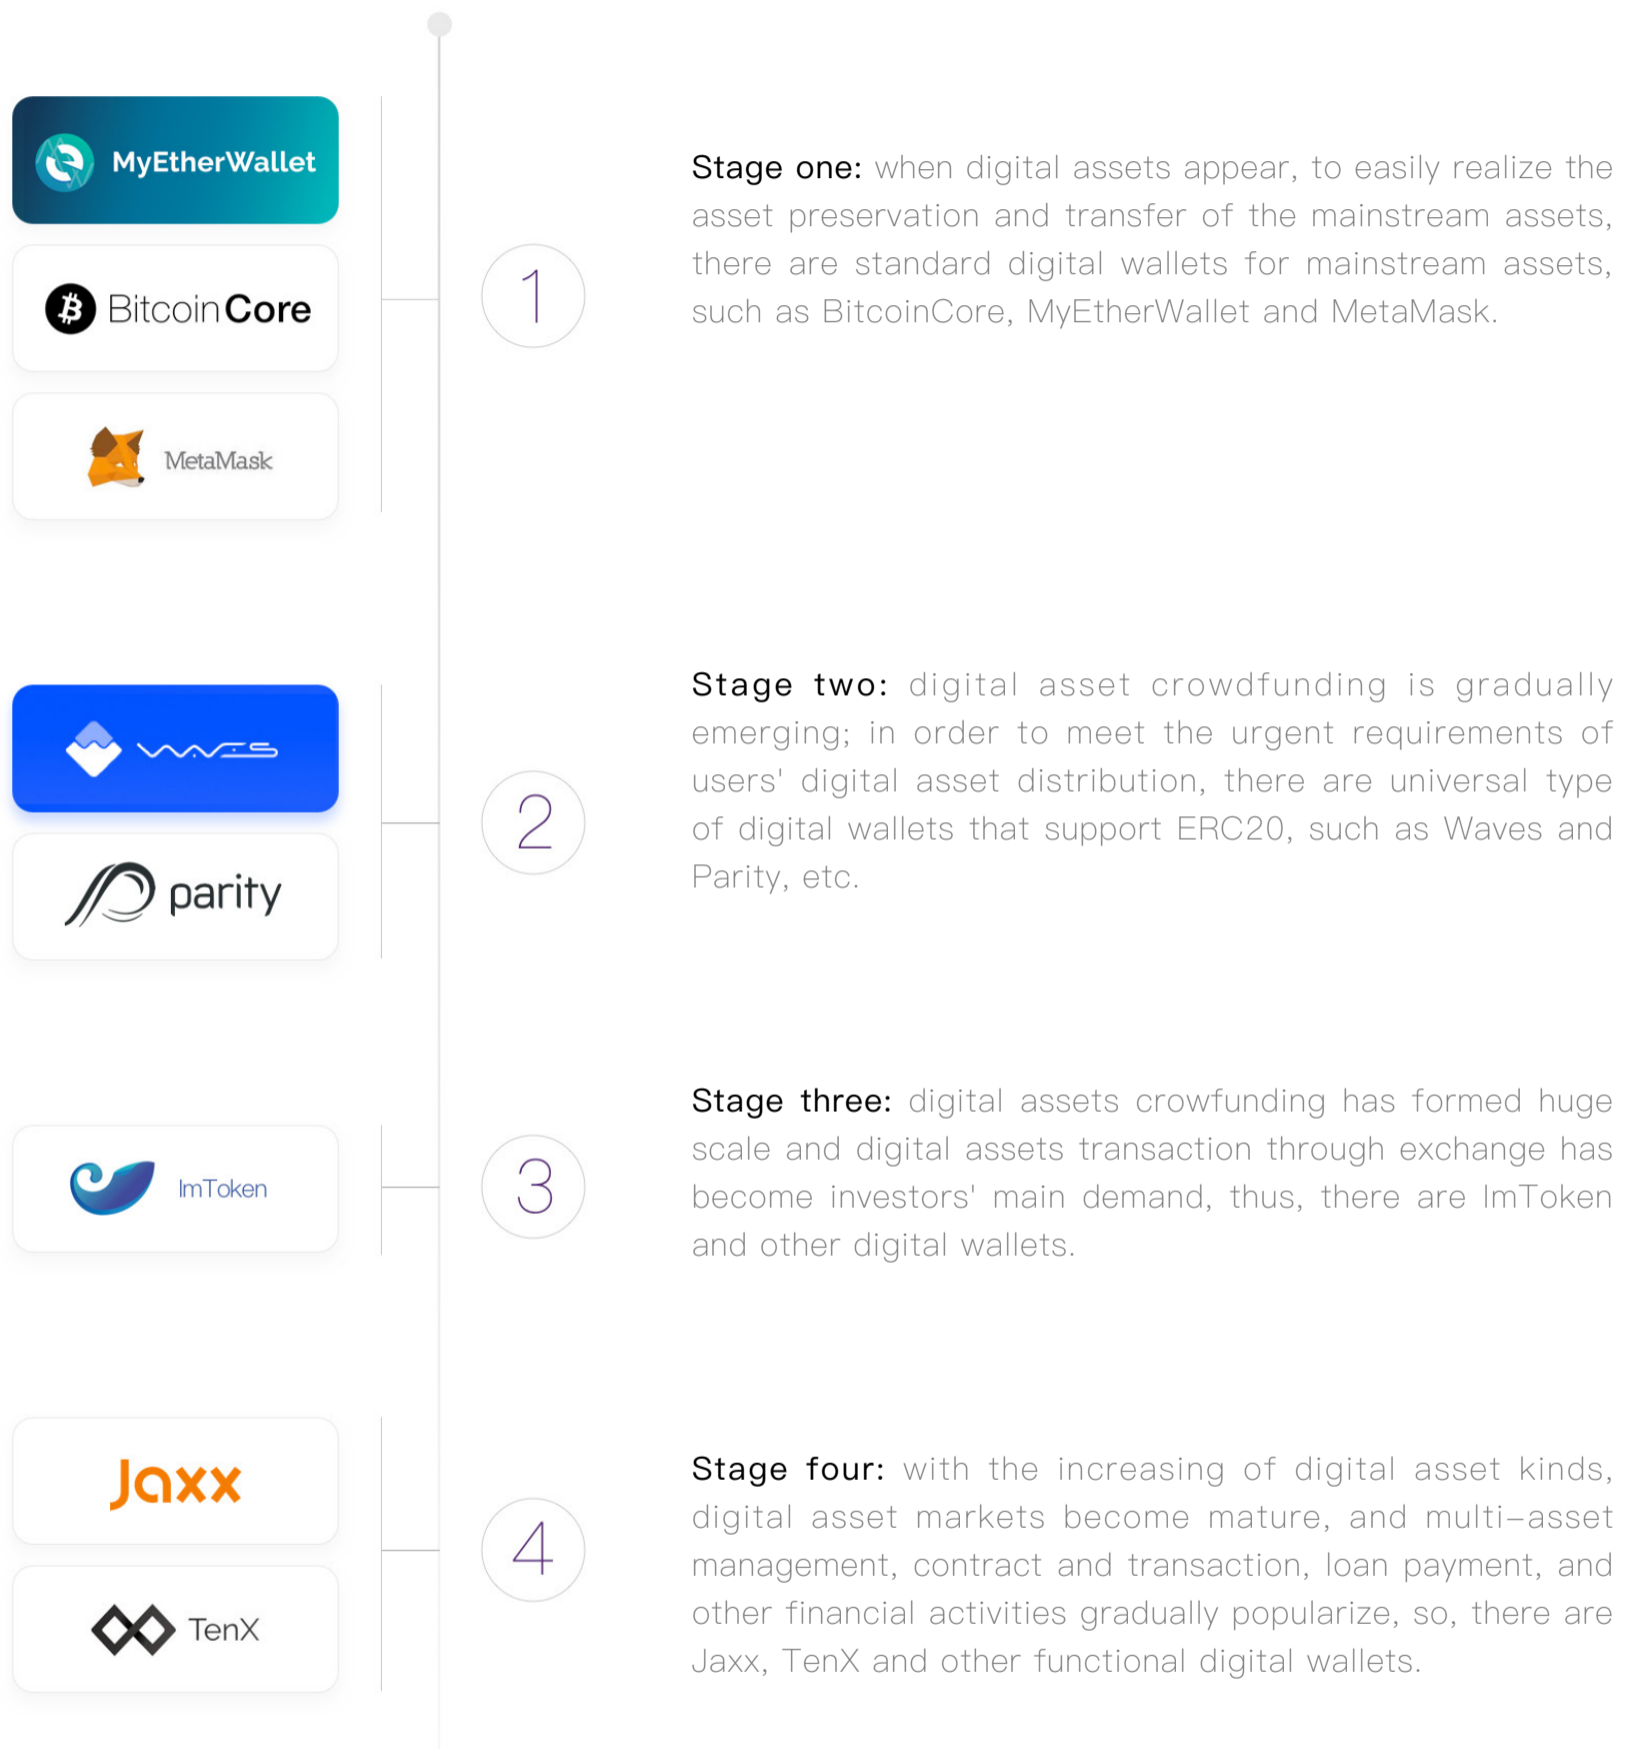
MyEtherWallet

BitcoinCore

MetaMask

1

Stage one: when digital assets appear, to easily realize the asset preservation and transfer of the mainstream assets, there are standard digital wallets for mainstream assets, such as BitcoinCore, MyEtherWallet and MetaMask.

WAVES

parity

2

Stage two: digital asset crowdfunding is gradually emerging; in order to meet the urgent requirements of users' digital asset distribution, there are universal type of digital wallets that support ERC20, such as Waves and Parity, etc.

ImToken

3

Stage three: digital assets crowfunding has formed huge scale and digital assets transaction through exchange has become investors' main demand, thus, there are ImToken and other digital wallets.

Jaxx

TenX

4

Stage four: with the increasing of digital asset kinds, digital asset markets become mature, and multi–asset management, contract and transaction, loan payment, and other financial activities gradually popularize, so, there are Jaxx, TenX and other functional digital wallets.